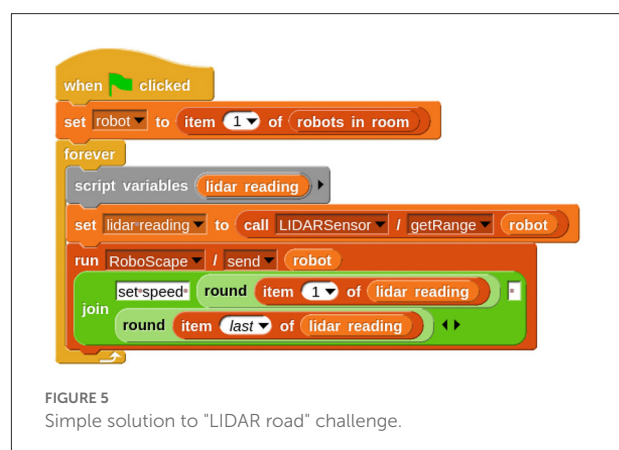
when clicked
set robot to item 1 of robots in room
forever
script variables lidar reading
set lidar reading to call LIDARSensor / getRange robot
run RoboScape / send robot
join set speed round item 1 of lidar reading
round item last of lidar reading

FIGURE 5
Simple solution to "LIDAR road" challenge.